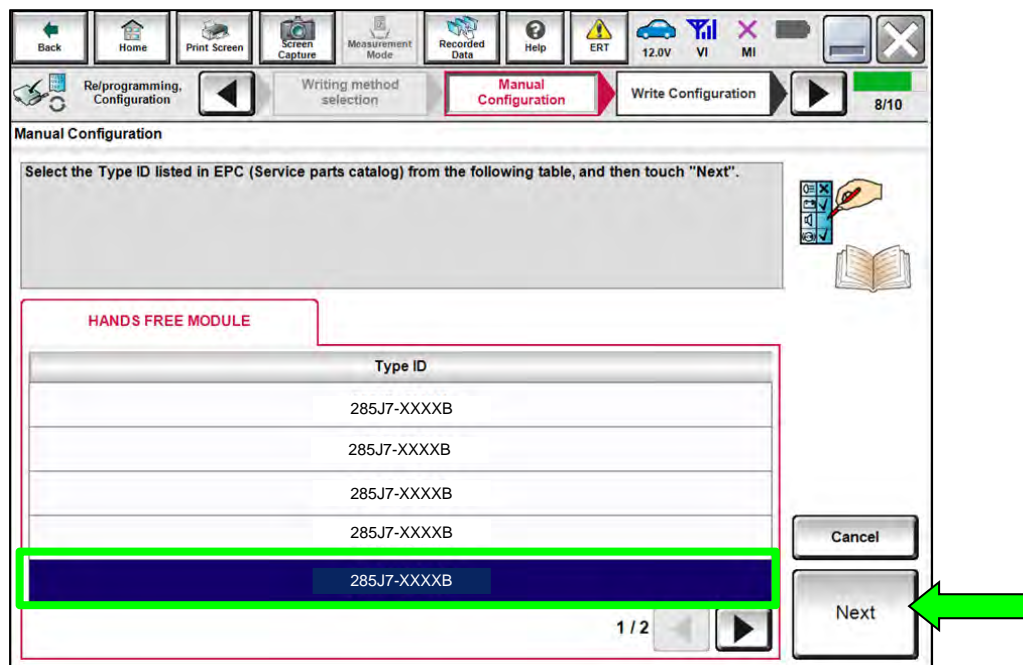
Back
Home
Print Screen
Screen Capture
Measurement Mode
Recorded Data
Help
ERT
12.0V
VI
MI

Re/programming, Configuration
Writing method selection
Manual Configuration
Write Configuration
8/10

Manual Configuration

Select the Type ID listed in EPC (Service parts catalog) from the following table, and then touch "Next".

HANDS FREE MODULE

| Type ID |
|---|
| 285J7-XXXXB |
| 285J7-XXXXB |
| 285J7-XXXXB |
| 285J7-XXXXB |
| 285J7-XXXXB |

1 / 2

Cancel
Next